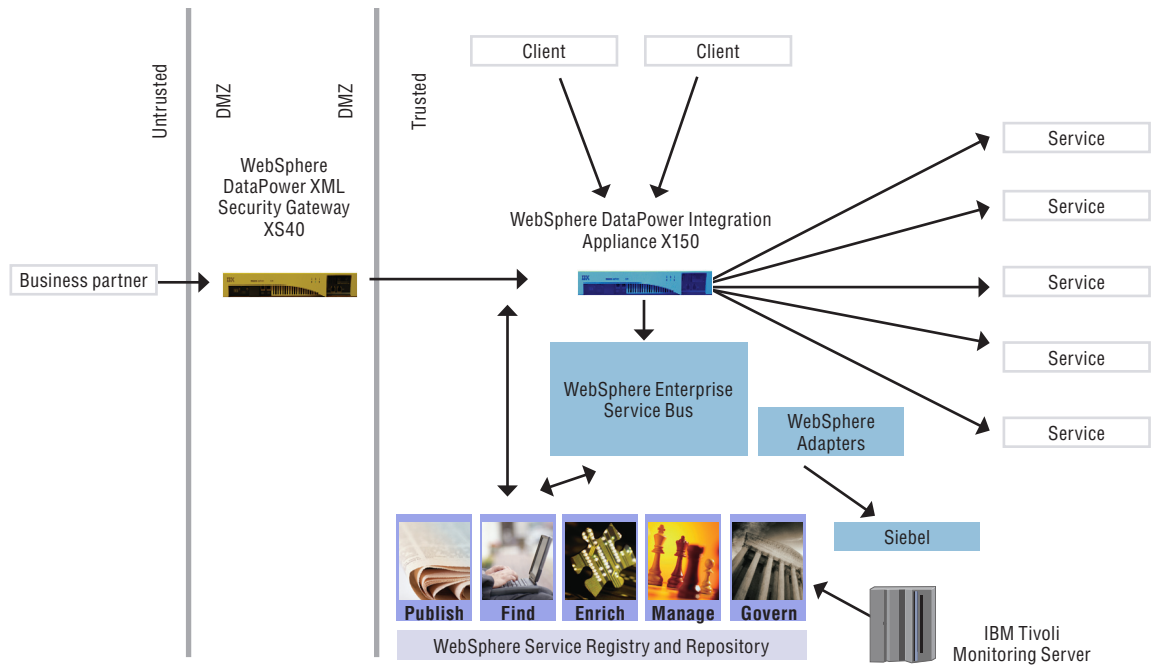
Untrusted

DMZ

DMZ

Trusted

Client

Client

WebSphere DataPower XML Security Gateway XS40

WebSphere DataPower Integration Appliance X150

Business partner

Service

Service

Service

Service

Service

WebSphere Enterprise Service Bus

WebSphere Adapters

Siebel

Publish

Find

Enrich

Manage

Govern

WebSphere Service Registry and Repository

IBM Tivoli Monitoring Server